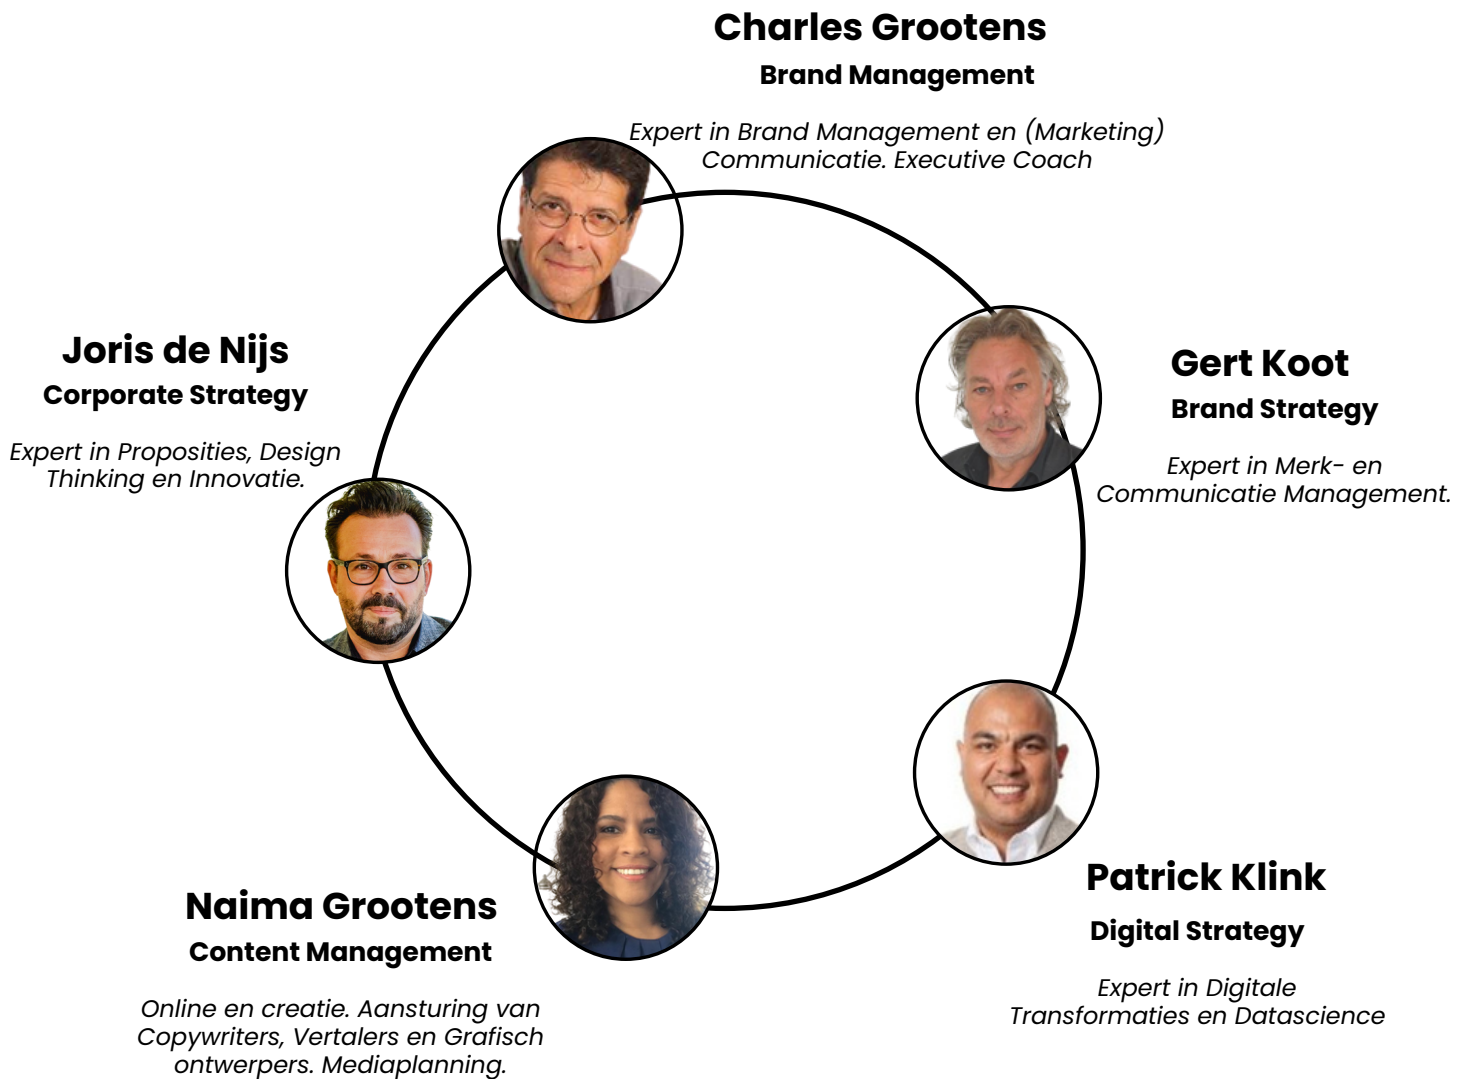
Charles Grootens
Brand Management

Expert in Brand Management en (Marketing) Communicatie. Executive Coach

Joris de Nijs
Corporate Strategy

Expert in Proposities, Design Thinking en Innovatie.

Gert Koot
Brand Strategy

Expert in Merk- en Communicatie Management.

Patrick Klink
Digital Strategy

Expert in Digitale Transformaties en Datascience

Naima Grootens
Content Management

Online en creatie. Aansturing van Copywriters, Vertalers en Grafisch ontwerpers. Mediaplanning.